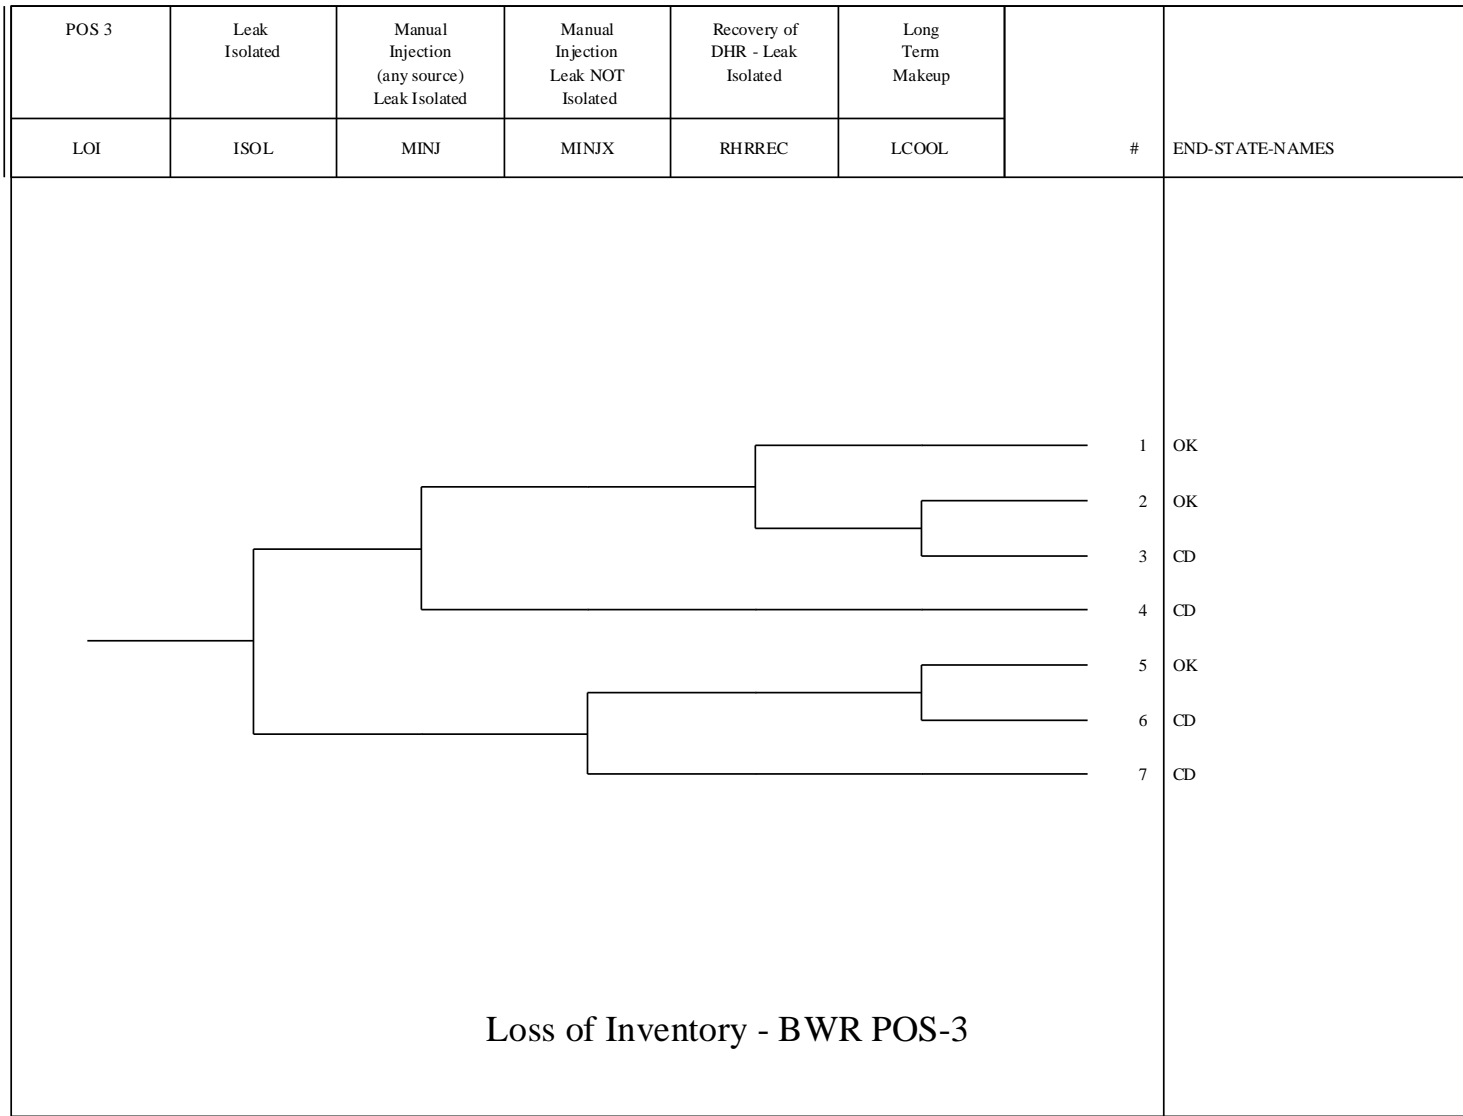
| POS 3 | Leak Isolated | Manual Injection (any source) Leak Isolated | Manual Injection Leak NOT Isolated | Recovery of DHR - Leak Isolated | Long Term Makeup | | |
|---|---|---|---|---|---|---|---|
| LOI | ISOL | MINJ | MINJX | RHRREC | LCOOL | # | END-STATE-NAMES |

1 OK
2 OK
3 CD
4 CD
5 OK
6 CD
7 CD

Loss of Inventory - BWR POS-3